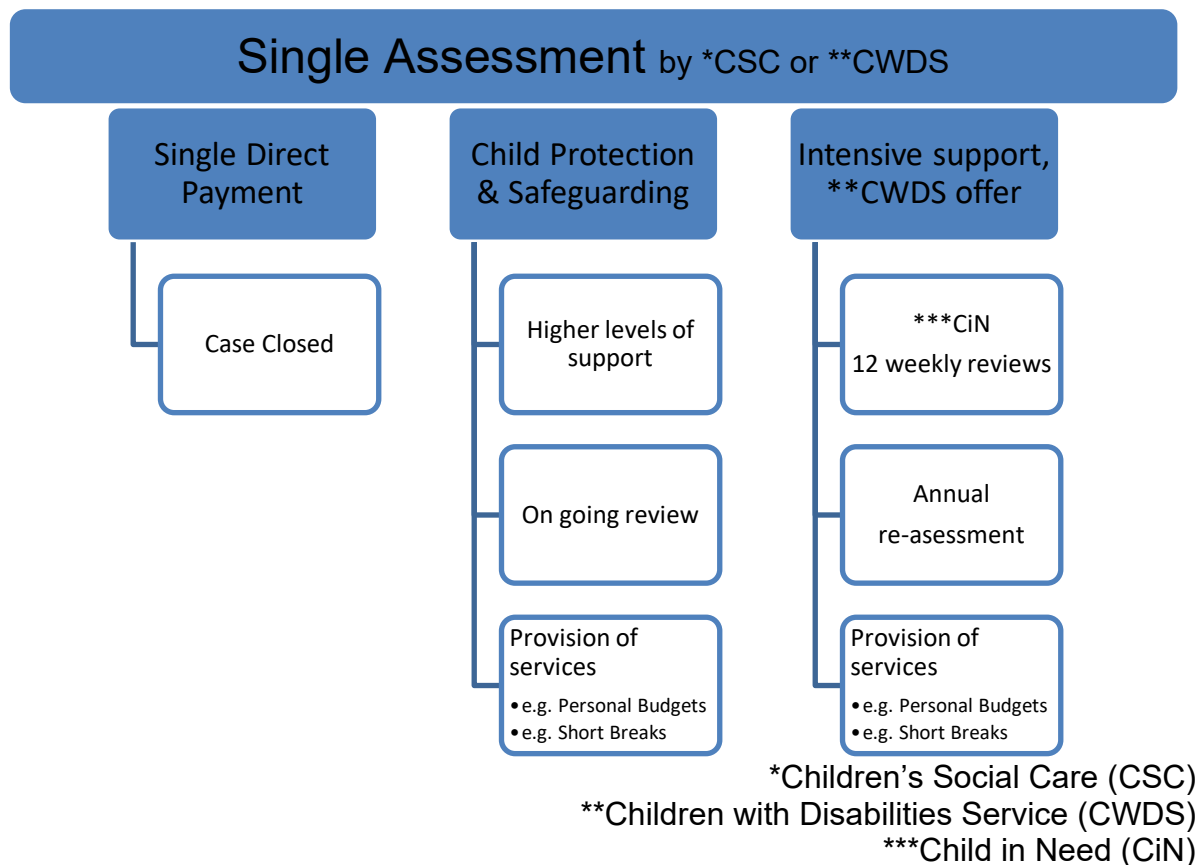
Single Assessment by *CSC or **CWDS

Single Direct Payment

Case Closed

Child Protection & Safeguarding

Higher levels of support

On going review

Provision of services
• e.g. Personal Budgets
• e.g. Short Breaks

Intensive support, **CWDS offer

***CiN
12 weekly reviews

Annual re-asessment

Provision of services
• e.g. Personal Budgets
• e.g. Short Breaks

*Children's Social Care (CSC)
**Children with Disabilities Service (CWDS)
***Child in Need (CiN)